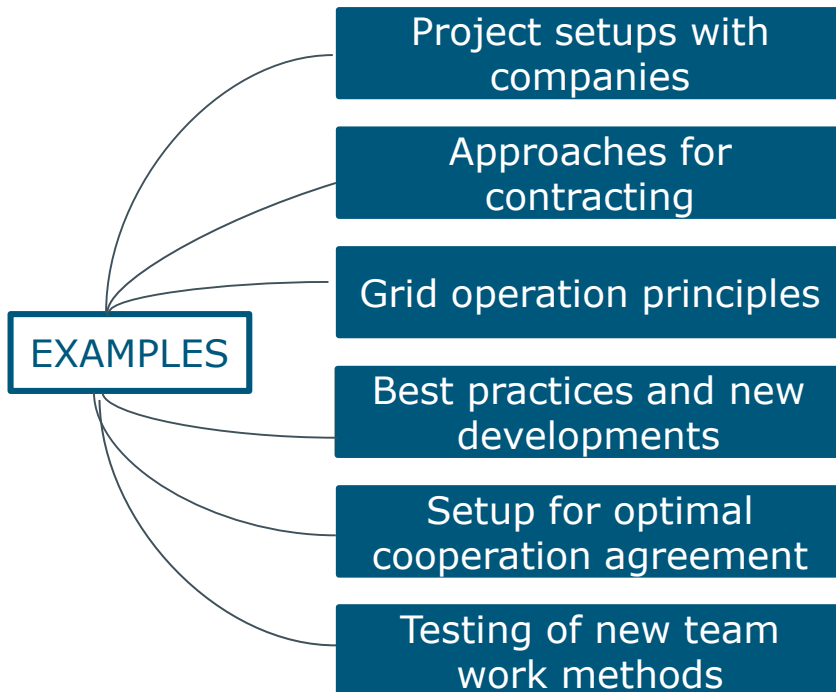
EXAMPLES

Project setups with companies

Approaches for contracting

Grid operation principles

Best practices and new developments

Setup for optimal cooperation agreement

Testing of new team work methods